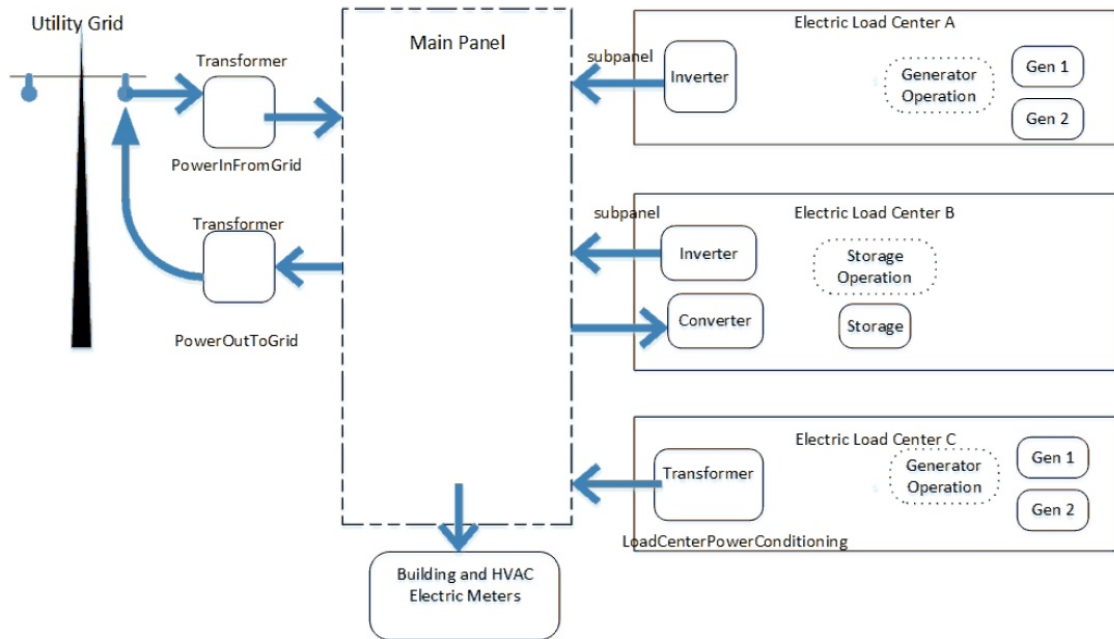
Utility Grid

Transformer

PowerInFromGrid

Transformer

PowerOutToGrid

Main Panel

Building and HVAC Electric Meters

subpanel

Electric Load Center A

Inverter

Generator Operation

Gen 1

Gen 2

subpanel

Electric Load Center B

Inverter

Storage Operation

Converter

Storage

Electric Load Center C

Transformer

Generator Operation

Gen 1

Gen 2

LoadCenterPowerConditioning